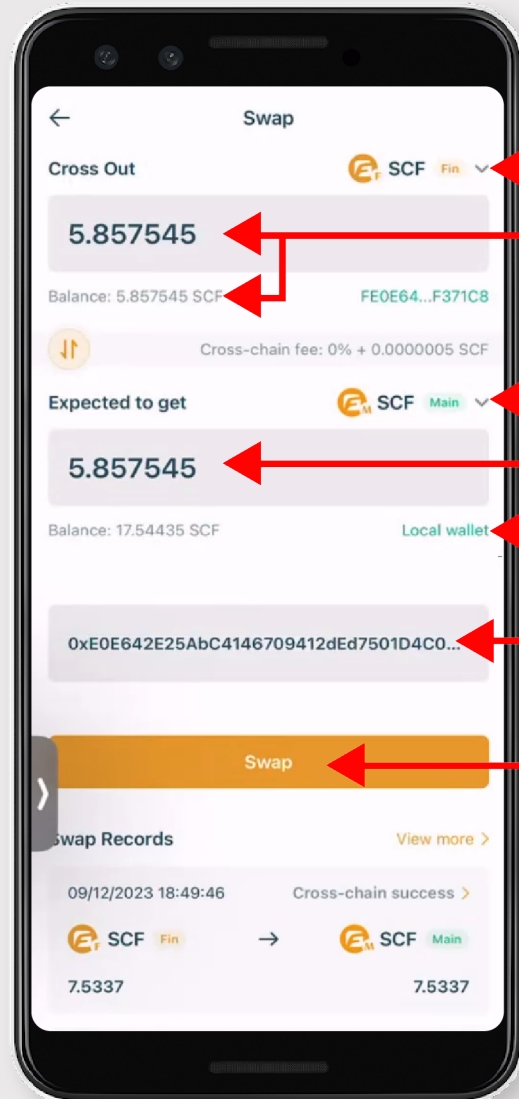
Swap

Cross Out SCF Fin

5.857545

Balance: 5.857545 SCF FE0E64...F371C8

Cross-chain fee: 0% + 0.0000005 SCF

Expected to get SCF Main

5.857545

Balance: 17.54435 SCF Local wallet

0xE0E642E25AbC4146709412dEd7501D4C0...

Swap

Swap Records View more >

09/12/2023 18:49:46 Cross-chain success >

SCF Fin → SCF Main

7.5337 7.5337